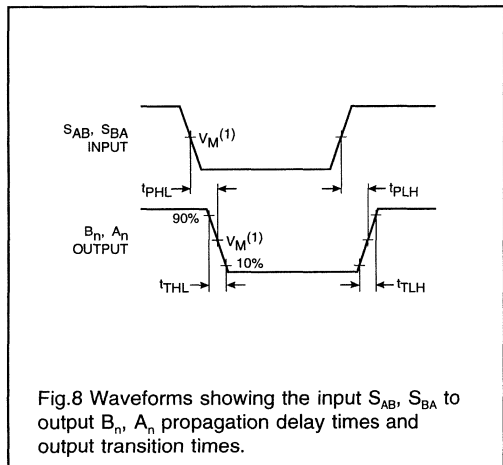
$S_{AB}$, $S_{BA}$
INPUT

$V_M^{(1)}$

$t_{PHL}$

$t_{PLH}$

$B_n$, $A_n$
OUTPUT

90%

$V_M^{(1)}$

10%

$t_{THL}$

$t_{TLH}$

Fig.8 Waveforms showing the input $S_{AB}$, $S_{BA}$ to output $B_n$, $A_n$ propagation delay times and output transition times.